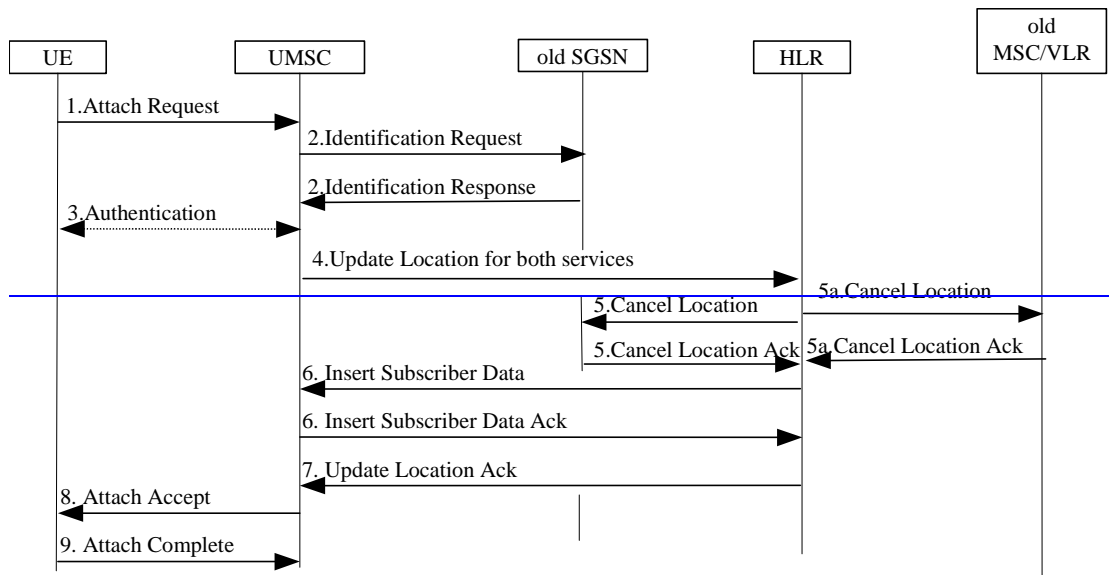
UE
UMSC
old SGSN
HLR
old MSC/VLR

1.Attach Request
2.Identification Request
2.Identification Response
3.Authentication
4.Update Location for both services
5a.Cancel Location
5.Cancel Location
5.Cancel Location Ack
5a.Cancel Location Ack
6. Insert Subscriber Data
6. Insert Subscriber Data Ack
7. Update Location Ack
8. Attach Accept
9. Attach Complete